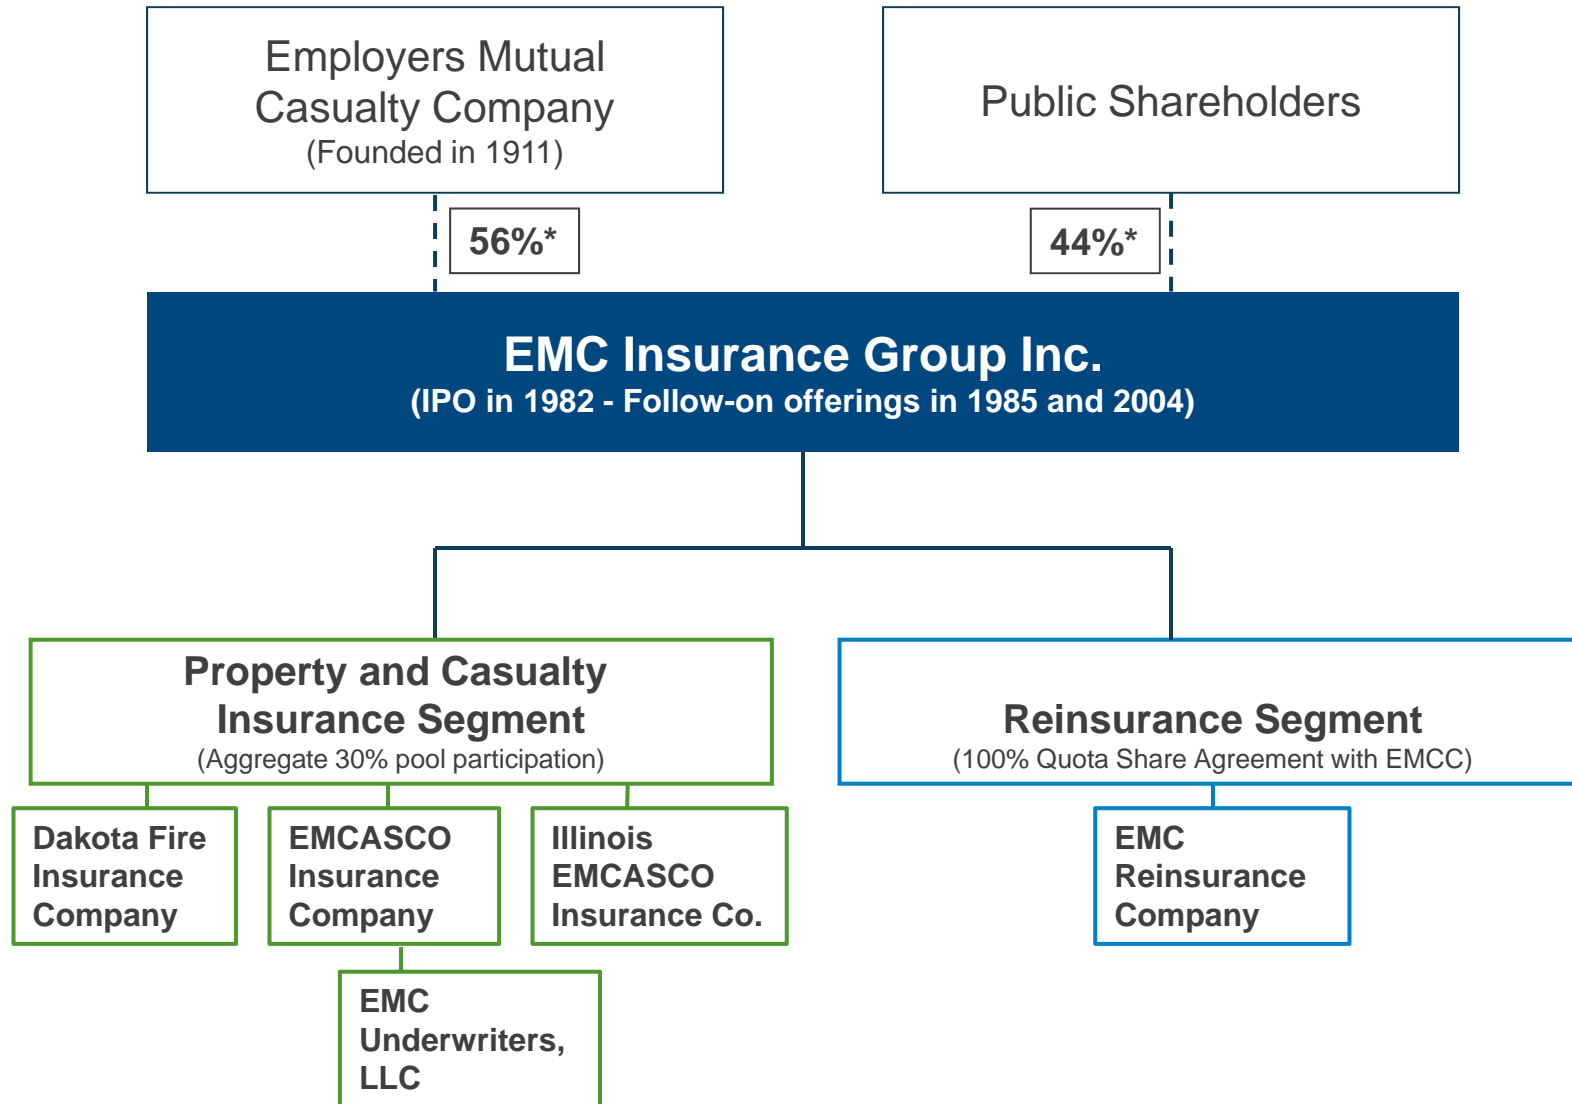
Employers Mutual Casualty Company
(Founded in 1911)

Public Shareholders

56%*

44%*

EMC Insurance Group Inc.
(IPO in 1982 - Follow-on offerings in 1985 and 2004)

Property and Casualty Insurance Segment
(Aggregate 30% pool participation)

Reinsurance Segment
(100% Quota Share Agreement with EMCC)

Dakota Fire Insurance Company

EMCASCO Insurance Company

Illinois EMCASCO Insurance Co.

EMC Reinsurance Company

EMC Underwriters, LLC